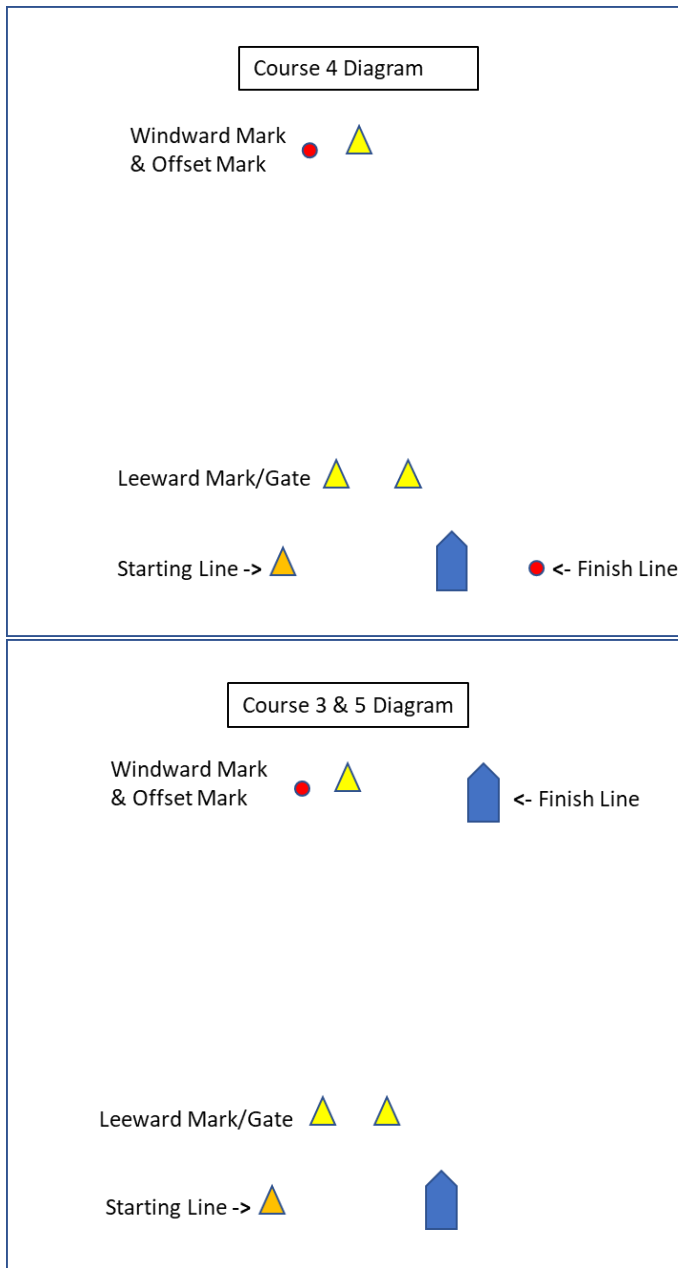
Course 4 Diagram

Windward Mark
& Offset Mark

Leeward Mark/Gate

Starting Line ->

<- Finish Line

Course 3 & 5 Diagram

Windward Mark
& Offset Mark

<- Finish Line

Leeward Mark/Gate

Starting Line ->